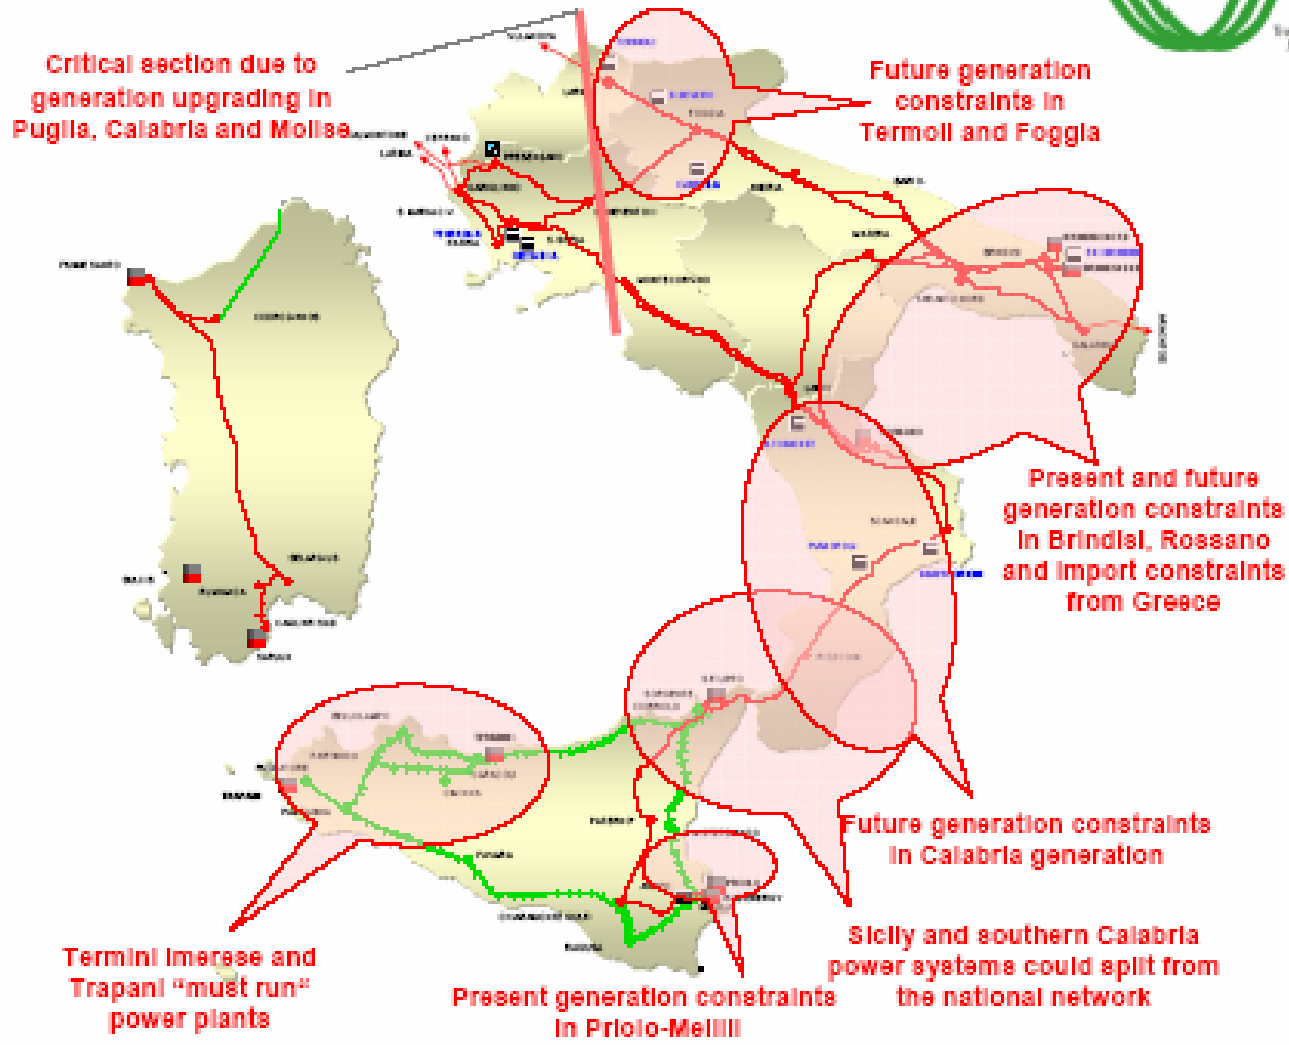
Critical section due to generation upgrading in Puglia, Calabria and Molise

Future generation constraints in Termoli and Foggia

Present and future generation constraints in Brindisi, Rossano and import constraints from Greece

Future generation constraints in Calabria generation

Sicily and southern Calabria power systems could split from the national network

Present generation constraints in Priolo-Melilli

Termini Imerese and Trapani "must run" power plants